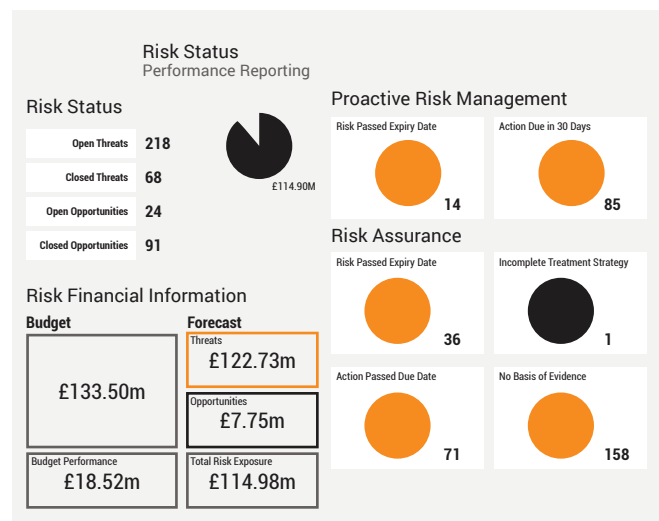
Risk Status
Performance Reporting

Risk Status

| Open Threats | 218 |
|---|---|
| Closed Threats | 68 |
| Open Opportunities | 24 |
| Closed Opportunities | 91 |

£114.90M

Proactive Risk Management

Risk Passed Expiry Date
14

Action Due in 30 Days
85

Risk Assurance

Risk Passed Expiry Date
36

Incomplete Treatment Strategy
1

Action Passed Due Date
71

No Basis of Evidence
158

Risk Financial Information

Budget
£133.50m

Budget Performance
£18.52m

Forecast
Threats
£122.73m

Opportunities
£7.75m

Total Risk Exposure
£114.98m